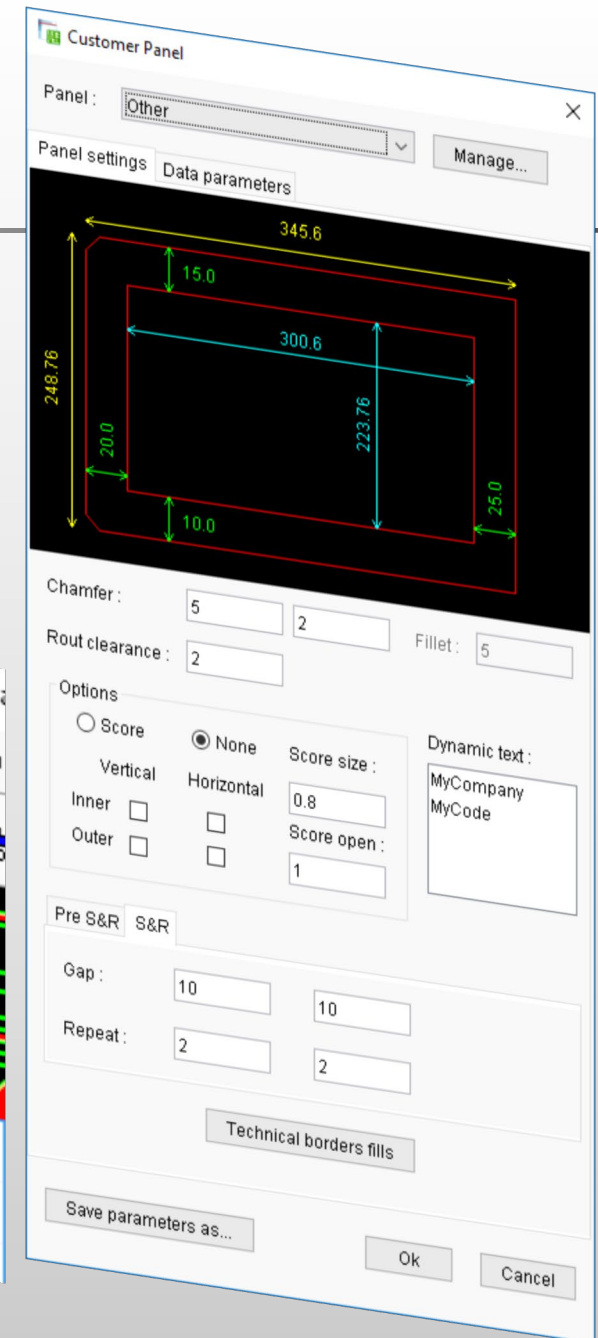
Customer Panel

Panel : Other

Manage...

Panel settings | Data parameters

345.6
15.0
300.6
248.76
20.0
223.76
25.0
10.0

Chamfer : 5 2
Rout clearance : 2
Fillet : 5

Options
Score
None
Score size :
0.8
Vertical
Horizontal
Inner
Outer
Score open :
1

Dynamic text :
MyCompany
MyCode

Pre S&R | S&R

Gap : 10 10
Repeat : 2 2

Technical borders fills

Save parameters as...

Ok
Cancel